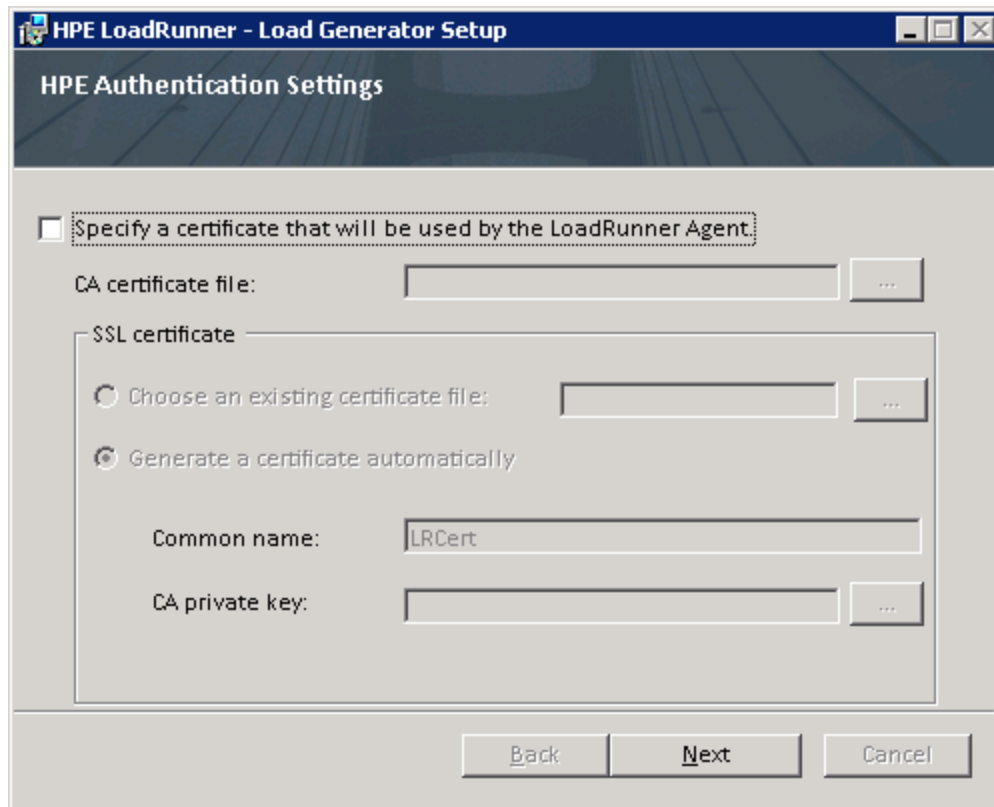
HPE LoadRunner - Load Generator Setup

HPE Authentication Settings

Specify a certificate that will be used by the LoadRunner Agent.

CA certificate file: ...

SSL certificate

Choose an existing certificate file: ...

Generate a certificate automatically

Common name: LRCert

CA private key: ...

Back Next Cancel